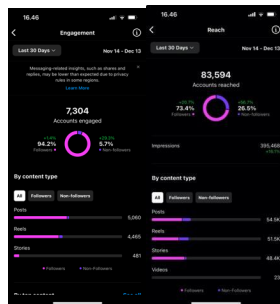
16.46

Engagement

Last 30 Days

Nov 14 - Dec 13

Messaging-related insights, such as shares and replies, may be lower than expected due to privacy rules in some regions. Learn more

7,304
Accounts engaged

+1.4%
94.2%
Followers

+22.2%
5.7%
Non-followers

By content type

All
Followers
Non-followers

Posts
5,060

Reels
4,465

Stories
481

Followers
Non-followers

16.46

Reach

Last 30 Days

Nov 14 - Dec 13

83,594
Accounts reached

+29.7%
73.4%
Followers

+85.7%
26.5%
Non-followers

Impressions
395,468

By content type

All
Followers
Non-followers

Posts
54.5K

Reels
51.5K

Stories
48.4K

Videos

Followers
Non-followers